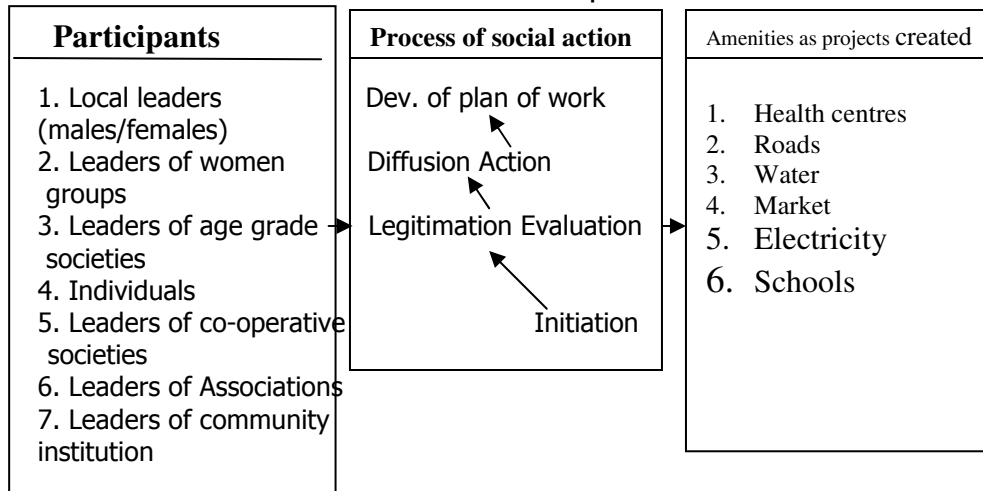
Participants

1. Local leaders (males/females)
2. Leaders of women groups
3. Leaders of age grade societies
4. Individuals
5. Leaders of co-operative societies
6. Leaders of Associations
7. Leaders of community institution

Process of social action

Dev. of plan of work
Diffusion Action
Legitimation Evaluation
Initiation

Amenities as projects created

1. Health centres
2. Roads
3. Water
4. Market
5. Electricity
6. Schools